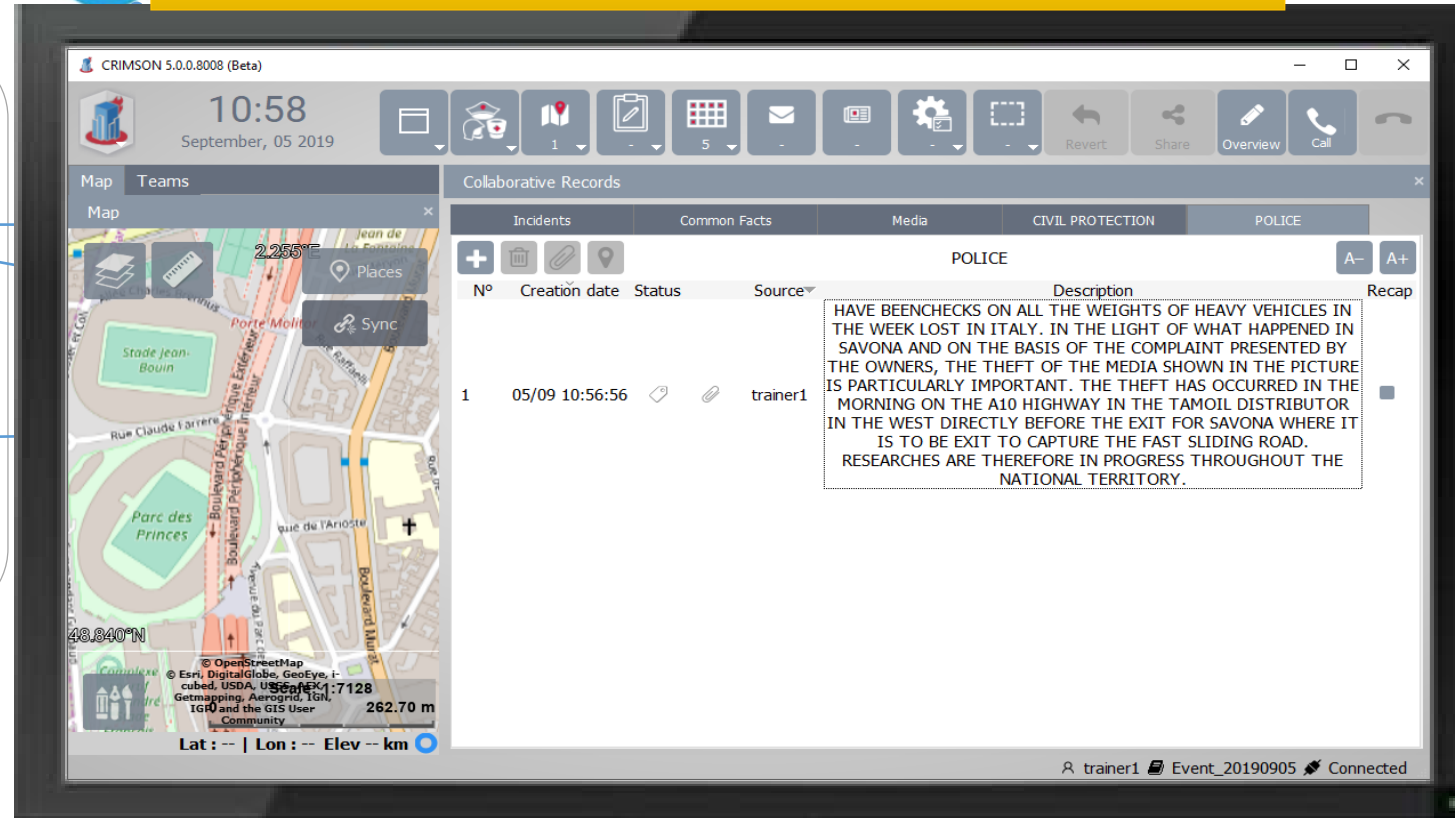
CRIMSON 5.0.0.8008 (Beta)

10:58
September, 05 2019

1
-
5
-
-
-
-
Revert
Share
Overview
Call

Map Teams
Map

2.255°E
Places
Sync
Porte Molitor
Stade Jean-Bouin
Rue Claude Farrère
Boulevard Périphérique Extérieur
Boulevard Périphérique Intérieur
Parc des Princes
Rue de l'Arioste
Boulevard Murat
48.840°N
© OpenStreetMap
© Esri, DigitalGlobe, GeoEye, i-cubed, USDA, USGS, AEX, Getmapping, Aerogrid, IGN, IGP, and the GIS User Community
Scale 1:7128
0
262.70 m
Lat : -- | Lon : -- Elev -- km

Collaborative Records

| Incidents | Common Facts | Media | CIVIL PROTECTION | POLICE |
|---|---|---|---|---|

POLICE
A–
A+

| N° | Creation date | Status | Source | Description | Recap |
|---|---|---|---|---|---|
| 1 | 05/09 10:56:56 | | trainer1 | HAVE BEENCHECKS ON ALL THE WEIGHTS OF HEAVY VEHICLES IN THE WEEK LOST IN ITALY. IN THE LIGHT OF WHAT HAPPENED IN SAVONA AND ON THE BASIS OF THE COMPLAINT PRESENTED BY THE OWNERS, THE THEFT OF THE MEDIA SHOWN IN THE PICTURE IS PARTICULARLY IMPORTANT. THE THEFT HAS OCCURRED IN THE MORNING ON THE A10 HIGHWAY IN THE TAMOIL DISTRIBUTOR IN THE WEST DIRECTLY BEFORE THE EXIT FOR SAVONA WHERE IT IS TO BE EXIT TO CAPTURE THE FAST SLIDING ROAD. RESEARCHES ARE THEREFORE IN PROGRESS THROUGHOUT THE NATIONAL TERRITORY. | |

trainer1 Event_20190905 Connected